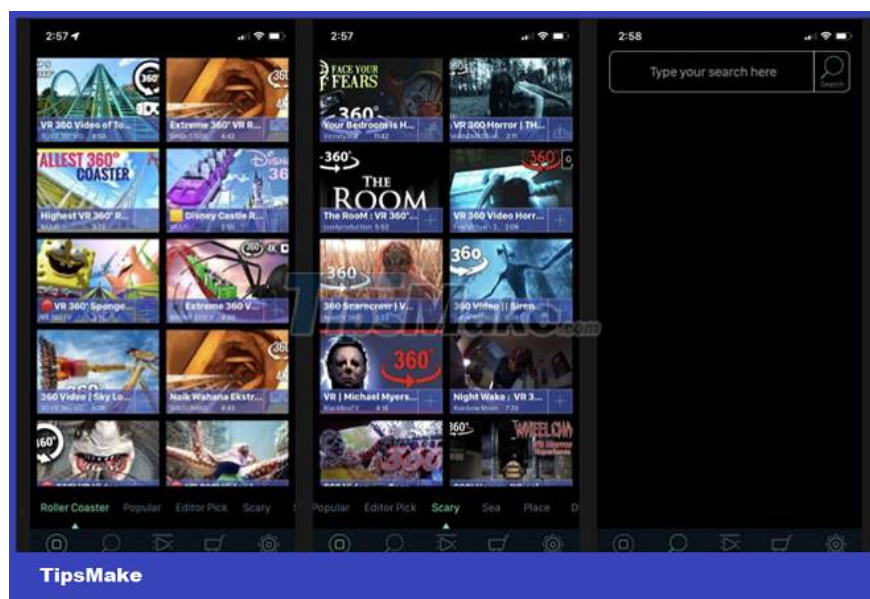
2:57

360

VR 360 Video of To...

Extreme 360° VR R...

HALLEST 360° COASTER

Highest VR 360° R...

Disney Castle R...

360 4K

VR 360° Sponge...

Extreme 360 V...

360

360 Video | Sky Lo...

Naik Wahana Ekstr...

360

Roller Coaster Popular Editor Pick Scary

2:57

FACE YOUR FEARS

360°

Your Bedroom is H...

VR 360 Horror | TH...

360°

THE ROOM

The RooM : VR 360°...

360

VR 360 Video Horr...

360

360 Scarecrow | V...

360

360 Video | Siren...

360°

VR | Michael Myers...

Night Wake : VR 3...

360°

Popular Editor Pick Scary Sea Place

2:58

Type your search here

Search

TipsMake.com

TipsMake